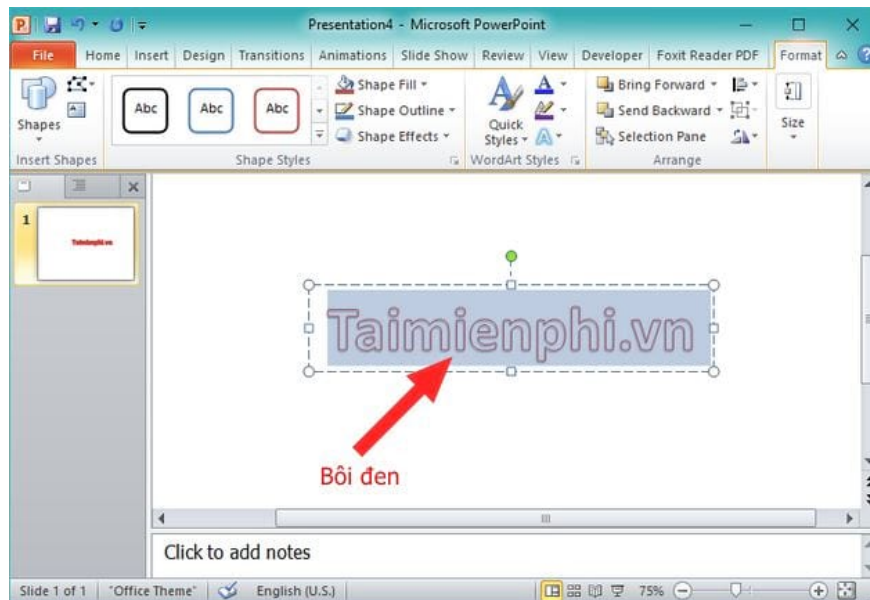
Presentation4 - Microsoft PowerPoint

File Home Insert Design Transitions Animations Slide Show Review View Developer Foxit Reader PDF Format

Shapes
Insert Shapes
Abc Abc Abc
Shape Fill
Shape Outline
Shape Effects
Shape Styles
Quick Styles
WordArt Styles
Bring Forward
Send Backward
Selection Pane
Arrange
Size

1
Taimienphi.vn

Taimienphi.vn

Bôi đen

Click to add notes

Slide 1 of 1 "Office Theme" English (U.S.) 75%